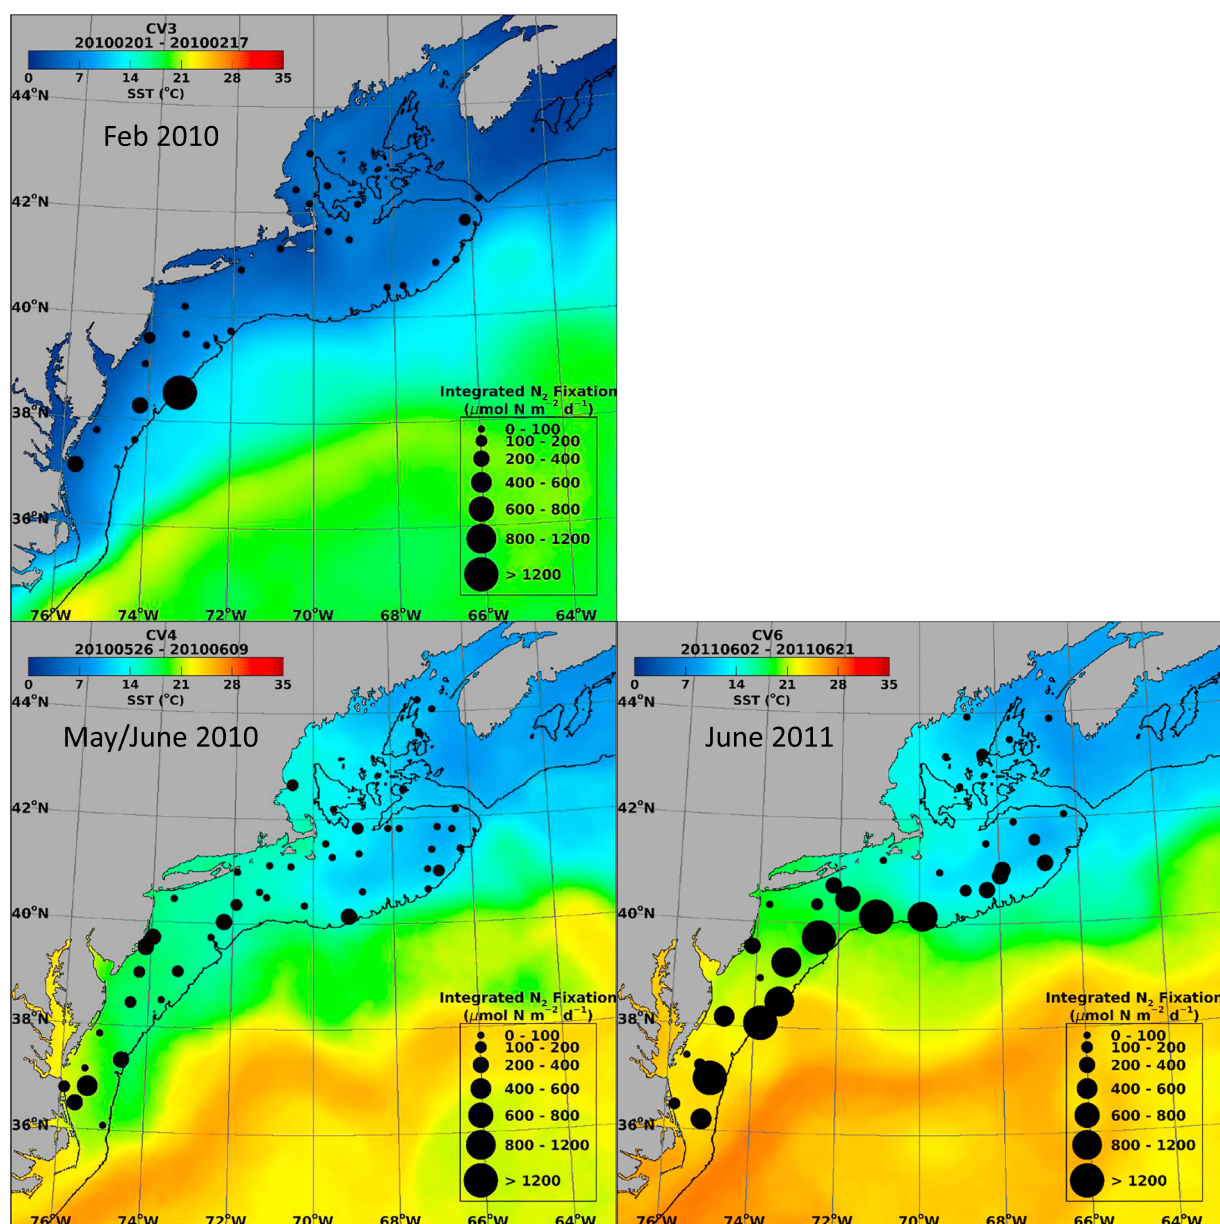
CV3
20100201 - 20100217
0 7 14 21 28 35
SST (°C)
44°N
Feb 2010
42°N
40°N
38°N
36°N
Integrated $N_2$ Fixation
($\mu$mol N $m^{-2}$ $d^{-1}$)
0 - 100
100 - 200
200 - 400
400 - 600
600 - 800
800 - 1200
> 1200
76°W 74°W 72°W 70°W 68°W 66°W 64°W

CV4
20100526 - 20100609
0 7 14 21 28 35
SST (°C)
44°N
May/June 2010
42°N
40°N
38°N
36°N
Integrated $N_2$ Fixation
($\mu$mol N $m^{-2}$ $d^{-1}$)
0 - 100
100 - 200
200 - 400
400 - 600
600 - 800
800 - 1200
> 1200
76°W 74°W 72°W 70°W 68°W 66°W 64°W

CV6
20110602 - 20110621
0 7 14 21 28 35
SST (°C)
44°N
June 2011
42°N
40°N
38°N
36°N
Integrated $N_2$ Fixation
($\mu$mol N $m^{-2}$ $d^{-1}$)
0 - 100
100 - 200
200 - 400
400 - 600
600 - 800
800 - 1200
> 1200
76°W 74°W 72°W 70°W 68°W 66°W 64°W